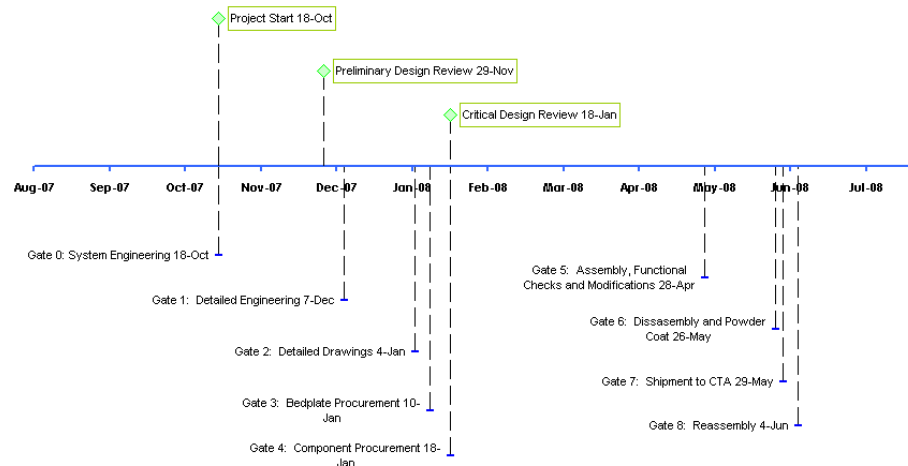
Project Start 18-Oct

Preliminary Design Review 29-Nov

Critical Design Review 18-Jan

Aug-07 Sep-07 Oct-07 Nov-07 Dec-07 Jan-08 Feb-08 Mar-08 Apr-08 May-08 Jun-08 Jul-08

Gate 0: System Engineering 18-Oct

Gate 1: Detailed Engineering 7-Dec

Gate 2: Detailed Drawings 4-Jan

Gate 3: Bedplate Procurement 10-Jan

Gate 4: Component Procurement 18-Jan

Gate 5: Assembly, Functional Checks and Modifications 28-Apr

Gate 6: Dissassembly and Powder Coat 26-May

Gate 7: Shipment to CTA 29-May

Gate 8: Reassembly 4-Jun